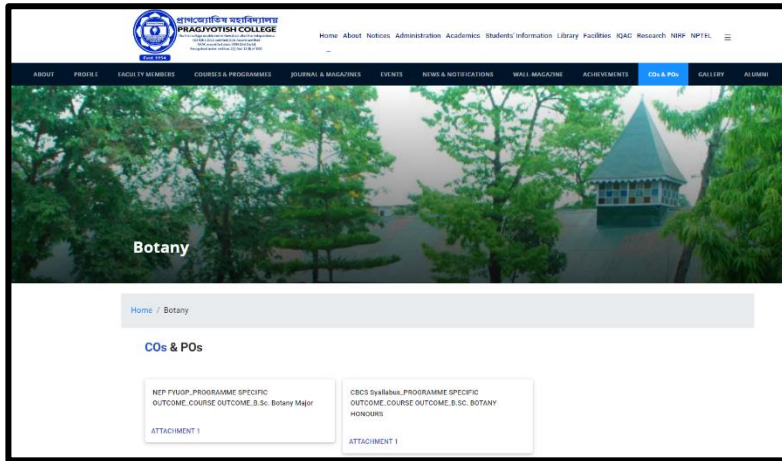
প্রাগজ্যোতিষ মহাবিদ্যালয়
PRAGJYOTISH COLLEGE
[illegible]
Estd. 1954

Home About Notices Administration Academics Students' Information Library Facilities IQAC Research NIRF NPTEL ≡

ABOUT PROFILE FACULTY MEMBERS COURSES & PROGRAMMES JOURNAL & MAGAZINES EVENTS NEWS & NOTIFICATIONS WALL MAGAZINE ACHIEVEMENTS COs & POs GALLERY ALUMNI

Botany

Home / Botany

COs & POs

NEP FYUGP_PROGRAMME SPECIFIC OUTCOME_COURSE OUTCOME_B.Sc. Botany Major

ATTACHMENT 1

CBCS Syallabus_PROGRAMME SPECIFIC OUTCOME_COURSE OUTCOME_B.SC. BOTANY HONOURS

ATTACHMENT 1